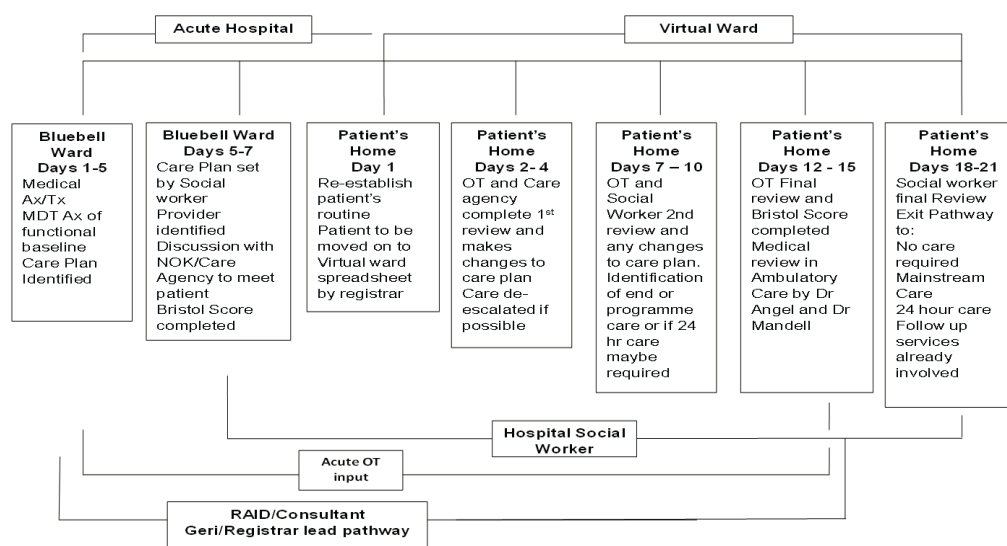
Acute Hospital

Virtual Ward

Bluebell Ward
Days 1-5
Medical Ax/Tx
MDT Ax of functional baseline
Care Plan Identified

Bluebell Ward
Days 5-7
Care Plan set by Social worker
Provider identified
Discussion with NOK/Care Agency to meet patient
Bristol Score completed

Patient's Home
Day 1
Re-establish patient's routine
Patient to be moved on to Virtual ward spreadsheet by registrar

Patient's Home
Days 2- 4
OT and Care agency complete 1$^{st}$ review and makes changes to care plan
Care de-escalated if possible

Patient's Home
Days 7 – 10
OT and Social Worker 2nd review and any changes to care plan. Identification of end or programme care or if 24 hr care maybe required

Patient's Home
Days 12 - 15
OT Final review and Bristol Score completed
Medical review in Ambulatory Care by Dr Angel and Dr Mandell

Patient's Home
Days 18-21
Social worker final Review
Exit Pathway to:
No care required
Mainstream Care
24 hour care
Follow up services already involved

Hospital Social Worker

Acute OT input

RAID/Consultant
Geri/Registrar lead pathway